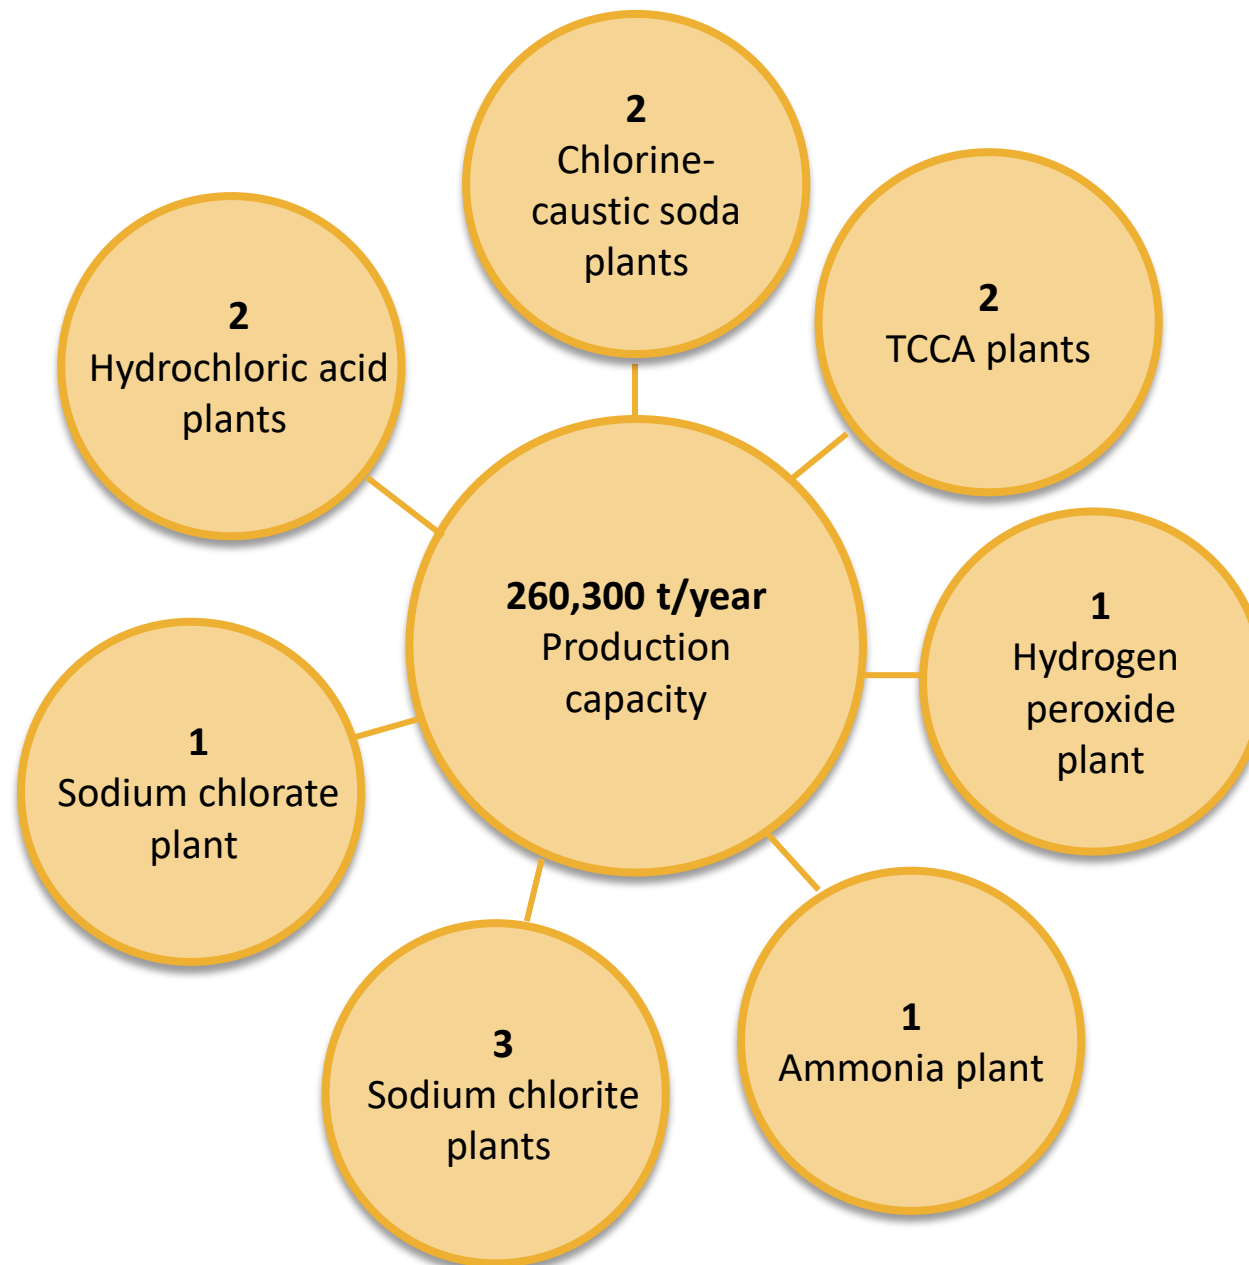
2
Chlorine-caustic soda plants

2
Hydrochloric acid plants

2
TCCA plants

260,300 t/year
Production capacity

1
Hydrogen peroxide plant

1
Sodium chlorate plant

3
Sodium chlorite plants

1
Ammonia plant